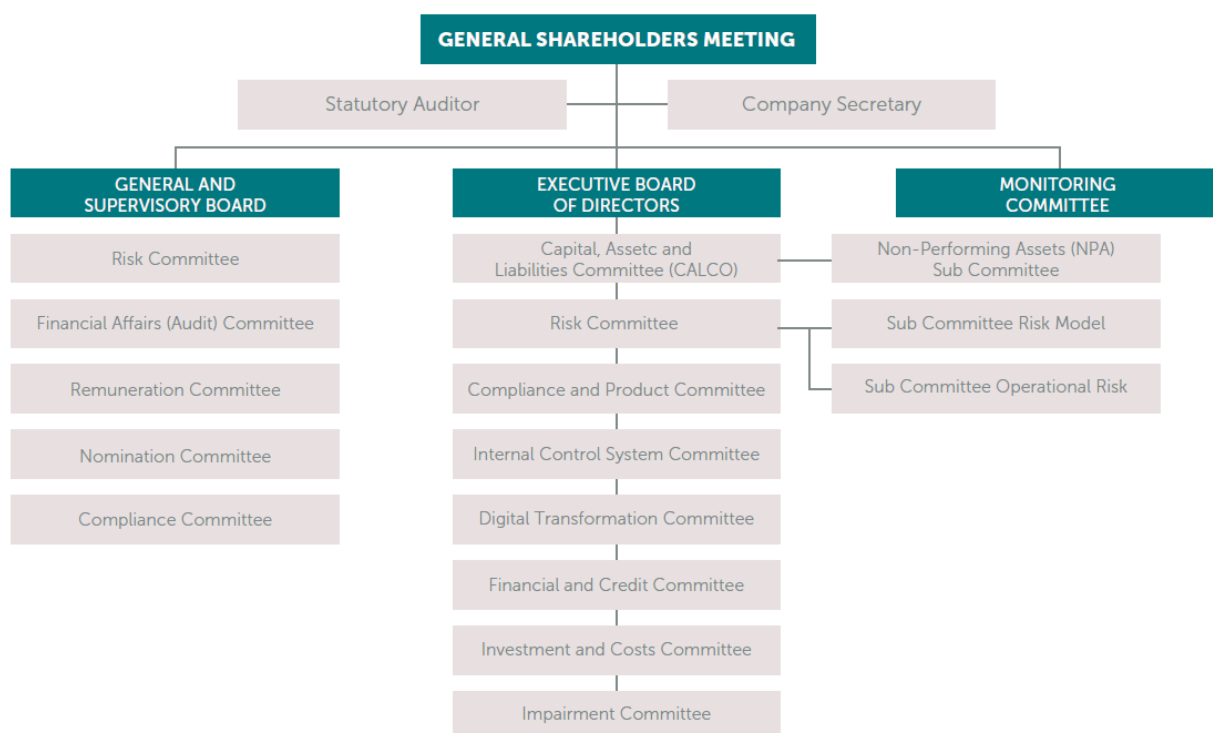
GENERAL SHAREHOLDERS MEETING

Statutory Auditor

Company Secretary

GENERAL AND SUPERVISORY BOARD

Risk Committee

Financial Affairs (Audit) Committee

Remuneration Committee

Nomination Committee

Compliance Committee

EXECUTIVE BOARD OF DIRECTORS

Capital, Assetc and Liabilities Committee (CALCO)

Risk Committee

Compliance and Product Committee

Internal Control System Committee

Digital Transformation Committee

Financial and Credit Committee

Investment and Costs Committee

Impairment Committee

MONITORING COMMITTEE

Non-Performing Assets (NPA) Sub Committee

Sub Committee Risk Model

Sub Committee Operational Risk